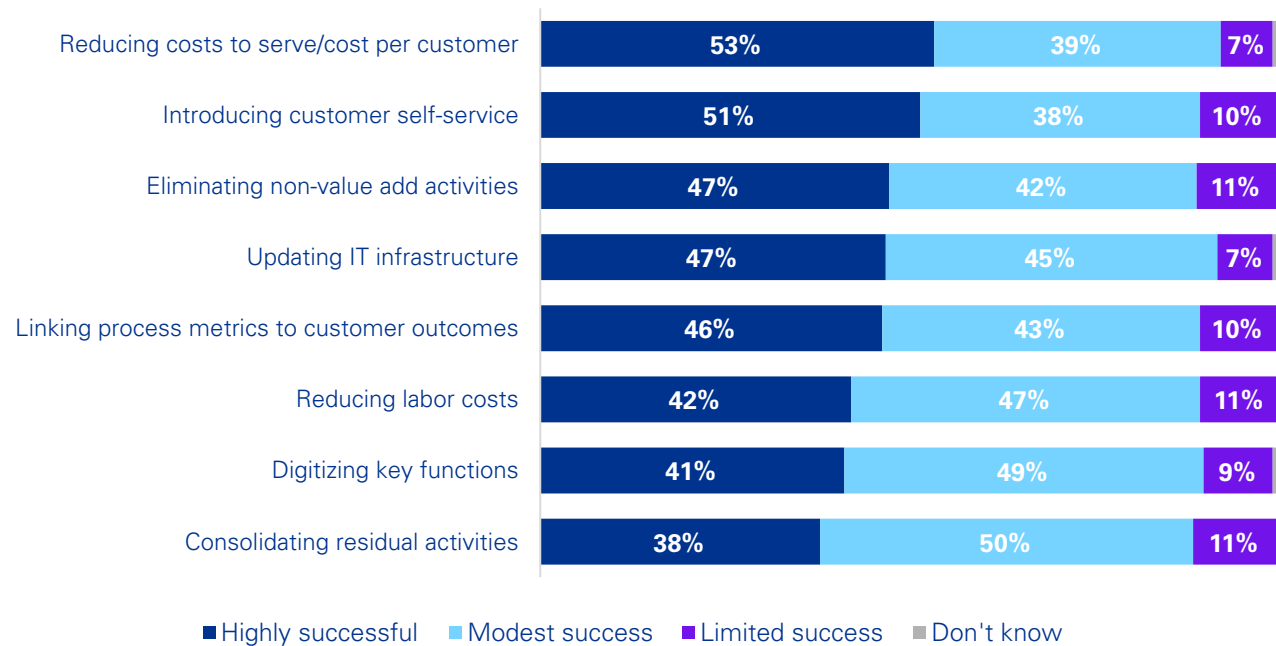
| | Highly successful | Modest success | Limited success |
|---|---|---|---|
| Reducing costs to serve/cost per customer | 53% | 39% | 7% |
| Introducing customer self-service | 51% | 38% | 10% |
| Eliminating non-value add activities | 47% | 42% | 11% |
| Updating IT infrastructure | 47% | 45% | 7% |
| Linking process metrics to customer outcomes | 46% | 43% | 10% |
| Reducing labor costs | 42% | 47% | 11% |
| Digitizing key functions | 41% | 49% | 9% |
| Consolidating residual activities | 38% | 50% | 11% |

Highly successful  Modest success  Limited success  Don't know